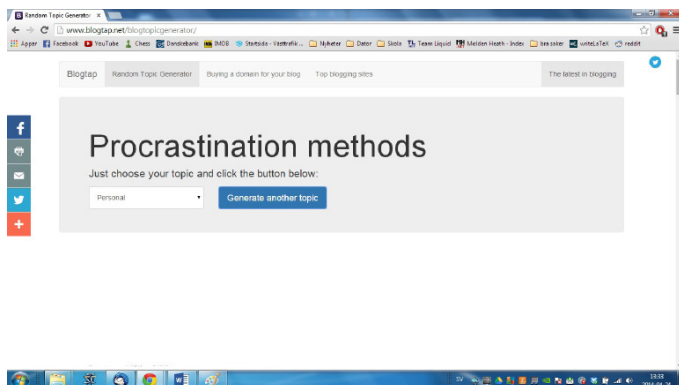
Random Topic Generator ×

www.blogtap.net/blogtopicgenerator/

Appar Facebook YouTube Chess Danske bank IMDB Startsida - Västtrafik Nyheter Dator Skola Team Liquid Melden Heath - Index Ikea saker writeLaTeX reddit

Blogtap Random Topic Generator Buying a domain for your blog Top blogging sites The latest in blogging

Procrastination methods

Just choose your topic and click the button below:

Personal

Generate another topic

+

13:38